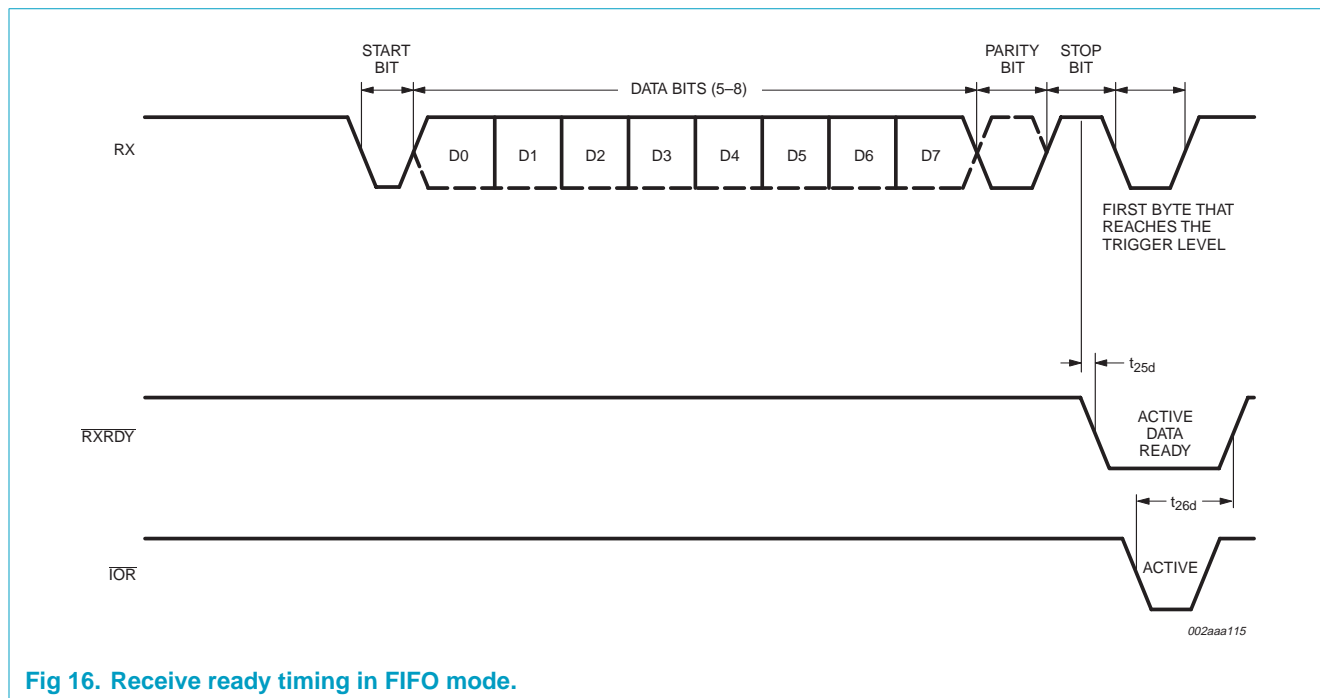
START BIT

DATA BITS (5–8)

PARITY BIT

STOP BIT

RX

D0

D1

D2

D3

D4

D5

D6

D7

FIRST BYTE THAT REACHES THE TRIGGER LEVEL

$t_{25d}$

$\overline{RXRDY}$

ACTIVE DATA READY

$t_{26d}$

$\overline{IOR}$

ACTIVE

002aaa115

Fig 16. Receive ready timing in FIFO mode.